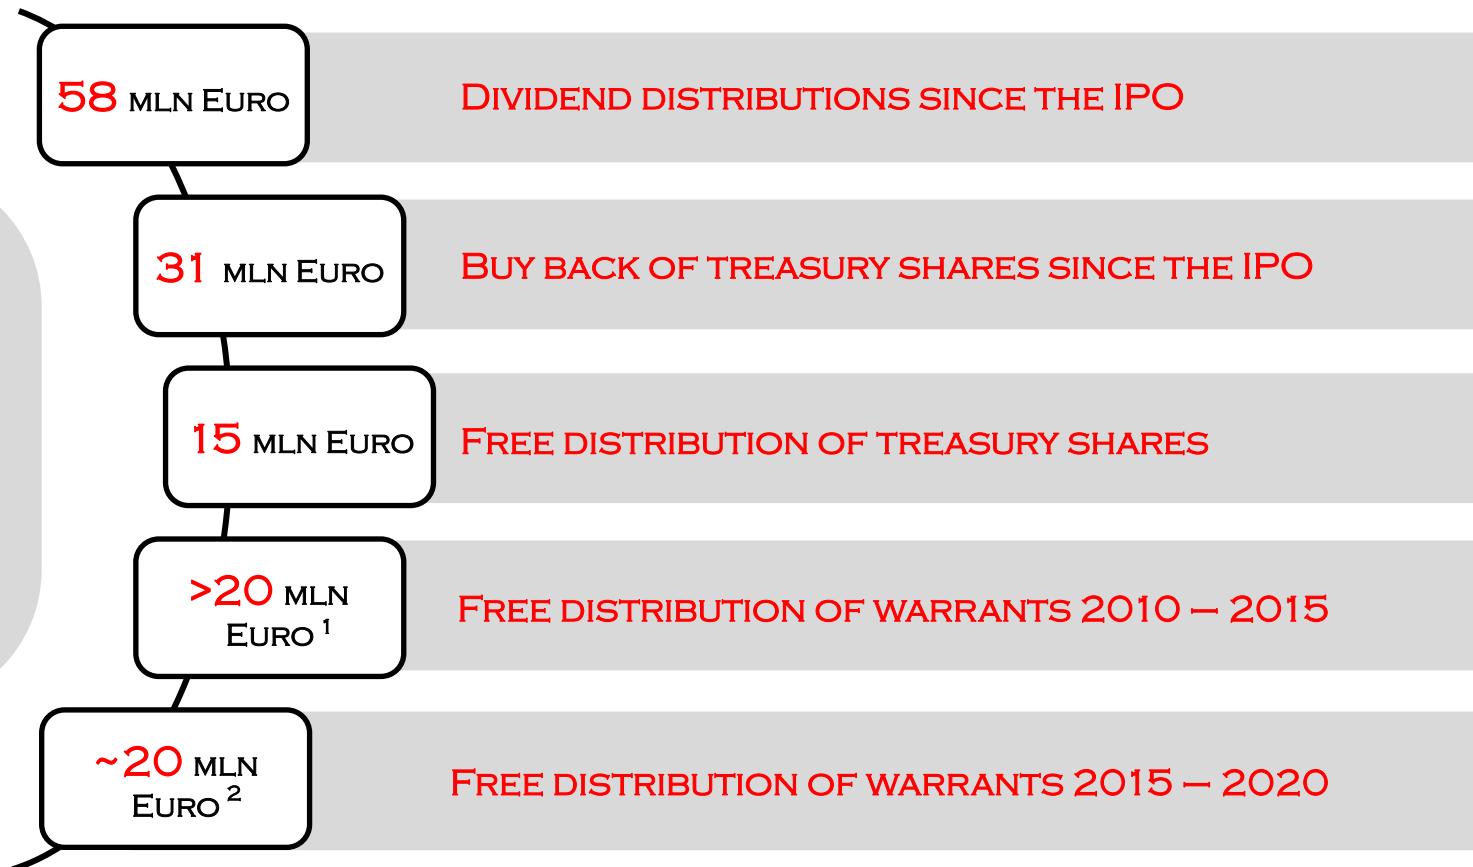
58 MLN EURO

DIVIDEND DISTRIBUTIONS SINCE THE IPO

31 MLN EURO

BUY BACK OF TREASURY SHARES SINCE THE IPO

15 MLN EURO

FREE DISTRIBUTION OF TREASURY SHARES

>20 MLN EURO $^1$

FREE DISTRIBUTION OF WARRANTS 2010 – 2015

~20 MLN EURO $^2$

FREE DISTRIBUTION OF WARRANTS 2015 – 2020